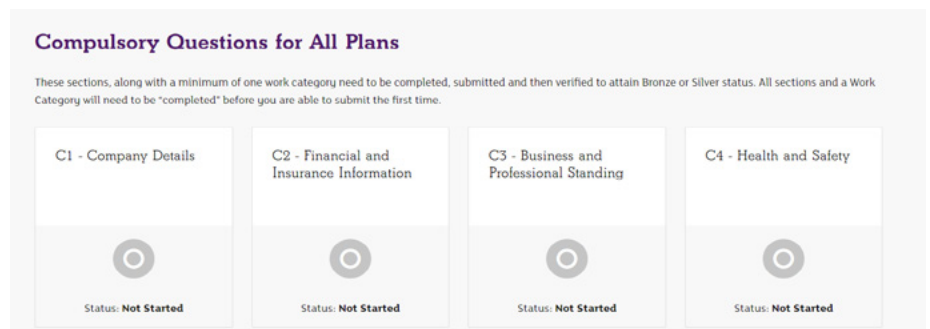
Compulsory Questions for All Plans

These sections, along with a minimum of one work category need to be completed, submitted and then verified to attain Bronze or Silver status. All sections and a Work Category will need to be "completed" before you are able to submit the first time.

C1 - Company Details

Status: **Not Started**

C2 - Financial and Insurance Information

Status: **Not Started**

C3 - Business and Professional Standing

Status: **Not Started**

C4 - Health and Safety

Status: **Not Started**